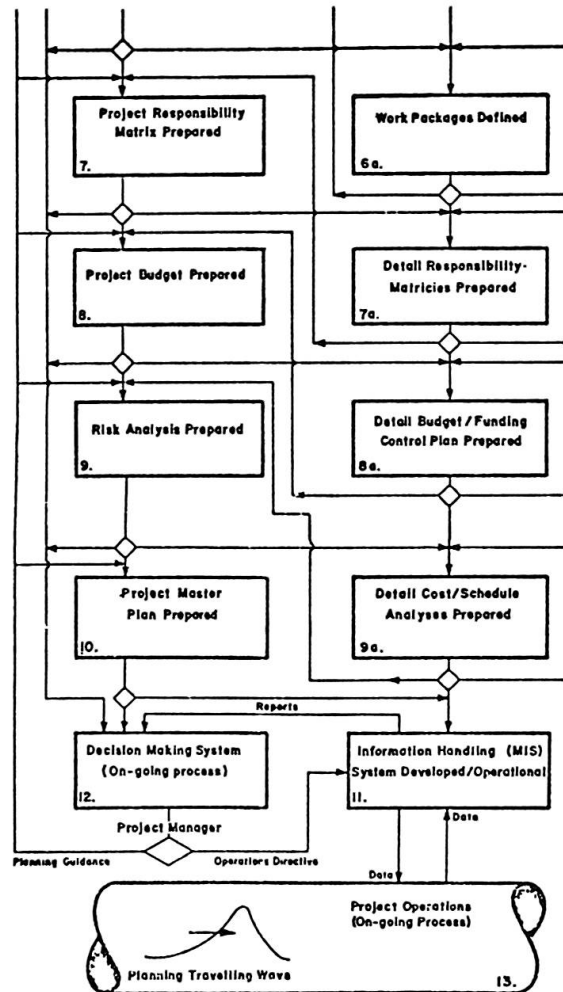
Project Responsibility Matrix Prepared

7.

Work Packages Defined

6a.

Project Budget Prepared

8.

Detail Responsibility-Matricies Prepared

7a.

Risk Analysis Prepared

9.

Detail Budget / Funding Control Plan Prepared

8a.

Project Master Plan Prepared

10.

Detail Cost/Schedule Analyses Prepared

9a.

Reports

Decision Making System (On-going process)

12.

Information Handling (MIS) System Developed/Operational

11.

Project Manager

Data

Planning Guidance

Operations Directive

Data

Project Operations (On-going Process)

Planning Travelling Wave

13.